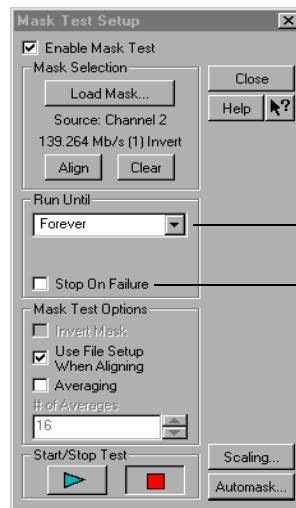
Mask Test Setup

Enable Mask Test

Mask Selection

Load Mask...

Source: Channel 2

139.264 Mb/s (1) Invert

Align

Clear

Close

Help

?

Run Until

Forever

Stop On Failure

Mask Test Options

Invert Mask

Use File Setup When Aligning

Averaging

# of Averages

16

Start/Stop Test

Scaling...

Automask...